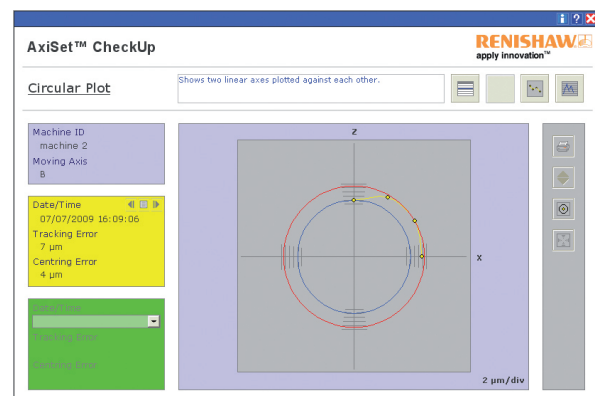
AxiSet™ CheckUp

RENISHAW
apply innovation™

Circular Plot

Shows two linear axes plotted against each other.

Machine ID
machine 2
Moving Axis
B

Date/Time
07/07/2009 16:09:06
Tracking Error
7 µm
Centring Error
4 µm

Date/Time
Tracking Error
Centring Error

Z

X

2 µm/div